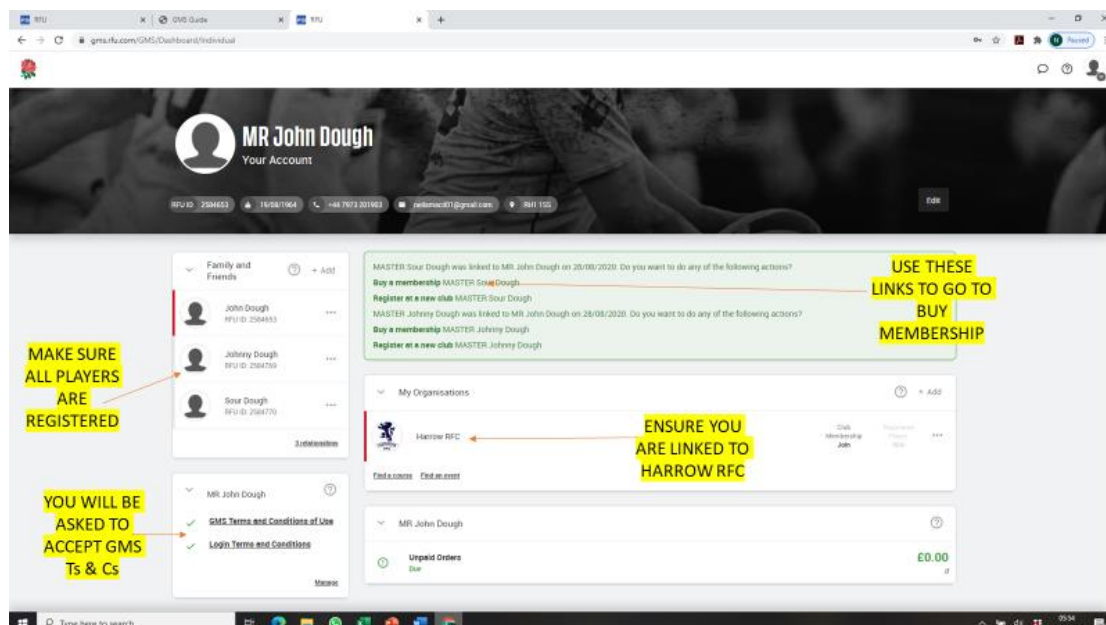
RFU × GMS Guide × RFU × +

gms.rfu.com/GMS/Dashboard/Individual

Paused

MR John Dough
Your Account

RFU ID 2584653 19/08/1964 +44 7973 201983 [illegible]@gmail.com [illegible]

Edit

Family and Friends + Add

John Dough
RFU ID: 2584653

Johnny Dough
RFU ID: 2584789

Sour Dough
RFU ID: 2584770

3 relationships

MR John Dough

GMS Terms and Conditions of Use

Login Terms and Conditions

Manage

MASTER Sour Dough was linked to MR John Dough on 28/08/2020. Do you want to do any of the following actions?
Buy a membership MASTER Sour Dough
Register at a new club MASTER Sour Dough
MASTER Johnny Dough was linked to MR John Dough on 28/08/2020. Do you want to do any of the following actions?
Buy a membership MASTER Johnny Dough
Register at a new club MASTER Johnny Dough

My Organisations + Add

Harrow RFC

Club Membership
Join

Registered Player
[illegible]

Find a course Find an event

MR John Dough

Unpaid Orders
Due

£0.00

USE THESE LINKS TO GO TO BUY MEMBERSHIP

MAKE SURE ALL PLAYERS ARE REGISTERED

ENSURE YOU ARE LINKED TO HARROW RFC

YOU WILL BE ASKED TO ACCEPT GMS Ts & Cs

Type here to search

05:54